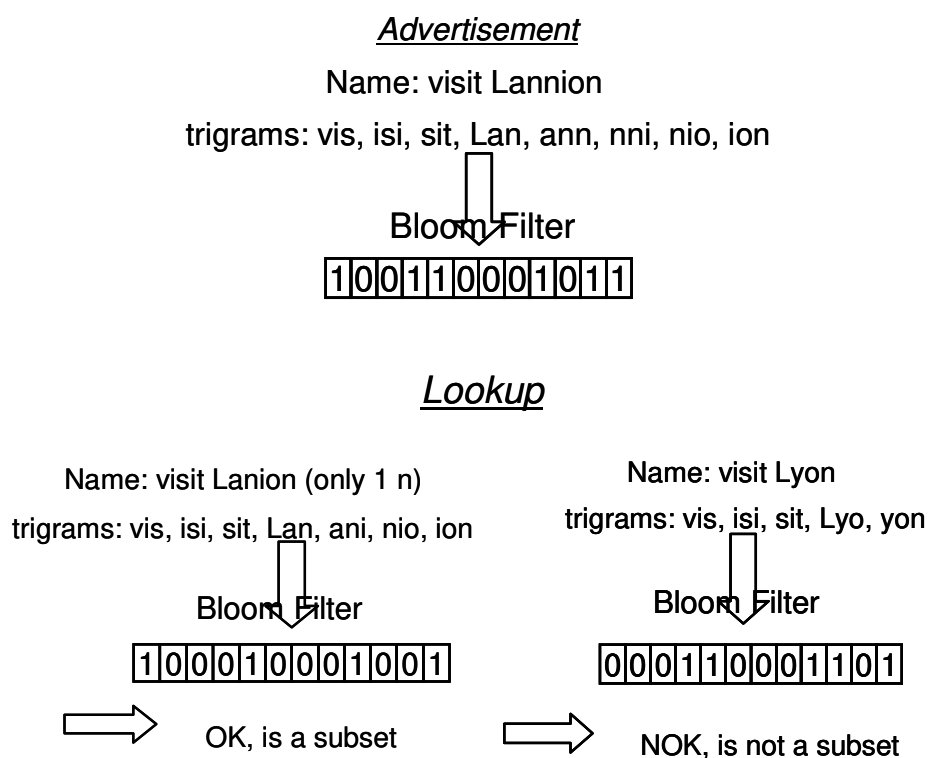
Advertisement

Name: visit Lannion

trigrams: vis, isi, sit, Lan, ann, nni, nio, ion

Bloom Filter

| 1 | 0 | 0 | 1 | 1 | 0 | 0 | 0 | 1 | 0 | 1 | 1 |
|---|---|---|---|---|---|---|---|---|---|---|---|

Lookup

Name: visit Lanion (only 1 n)

trigrams: vis, isi, sit, Lan, ani, nio, ion

Bloom Filter

| 1 | 0 | 0 | 0 | 1 | 0 | 0 | 0 | 1 | 0 | 0 | 1 |
|---|---|---|---|---|---|---|---|---|---|---|---|

OK, is a subset

Name: visit Lyon

trigrams: vis, isi, sit, Lyo, yon

Bloom Filter

| 0 | 0 | 0 | 1 | 1 | 0 | 0 | 0 | 1 | 1 | 0 | 1 |
|---|---|---|---|---|---|---|---|---|---|---|---|

NOK, is not a subset